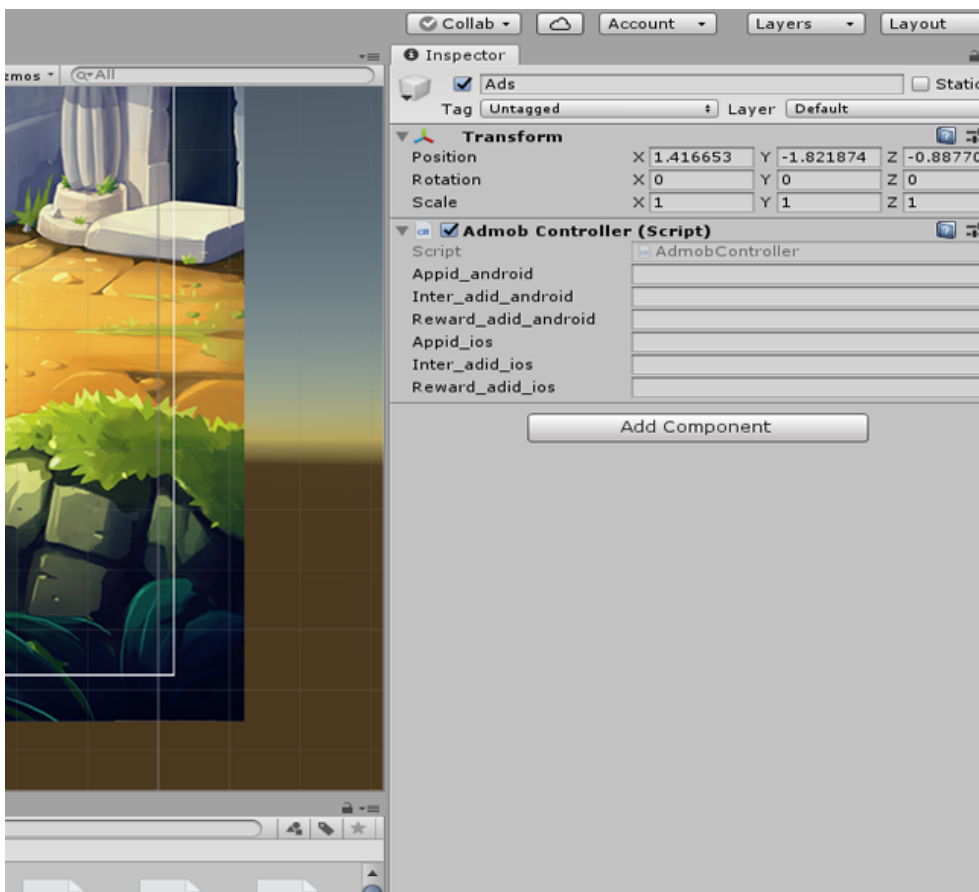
Collab ▾ | Account ▾ | Layers ▾ | Layout

zmos ▾ | Q▾All

Inspector

Ads

Static

Tag Untagged

Layer Default

Transform

Position X 1.416653 Y -1.821874 Z -0.8877

Rotation X 0 Y 0 Z 0

Scale X 1 Y 1 Z 1

Admob Controller (Script)

Script AdmobController

Appid_android

Inter_adid_android

Reward_adid_android

Appid_ios

Inter_adid_ios

Reward_adid_ios

Add Component